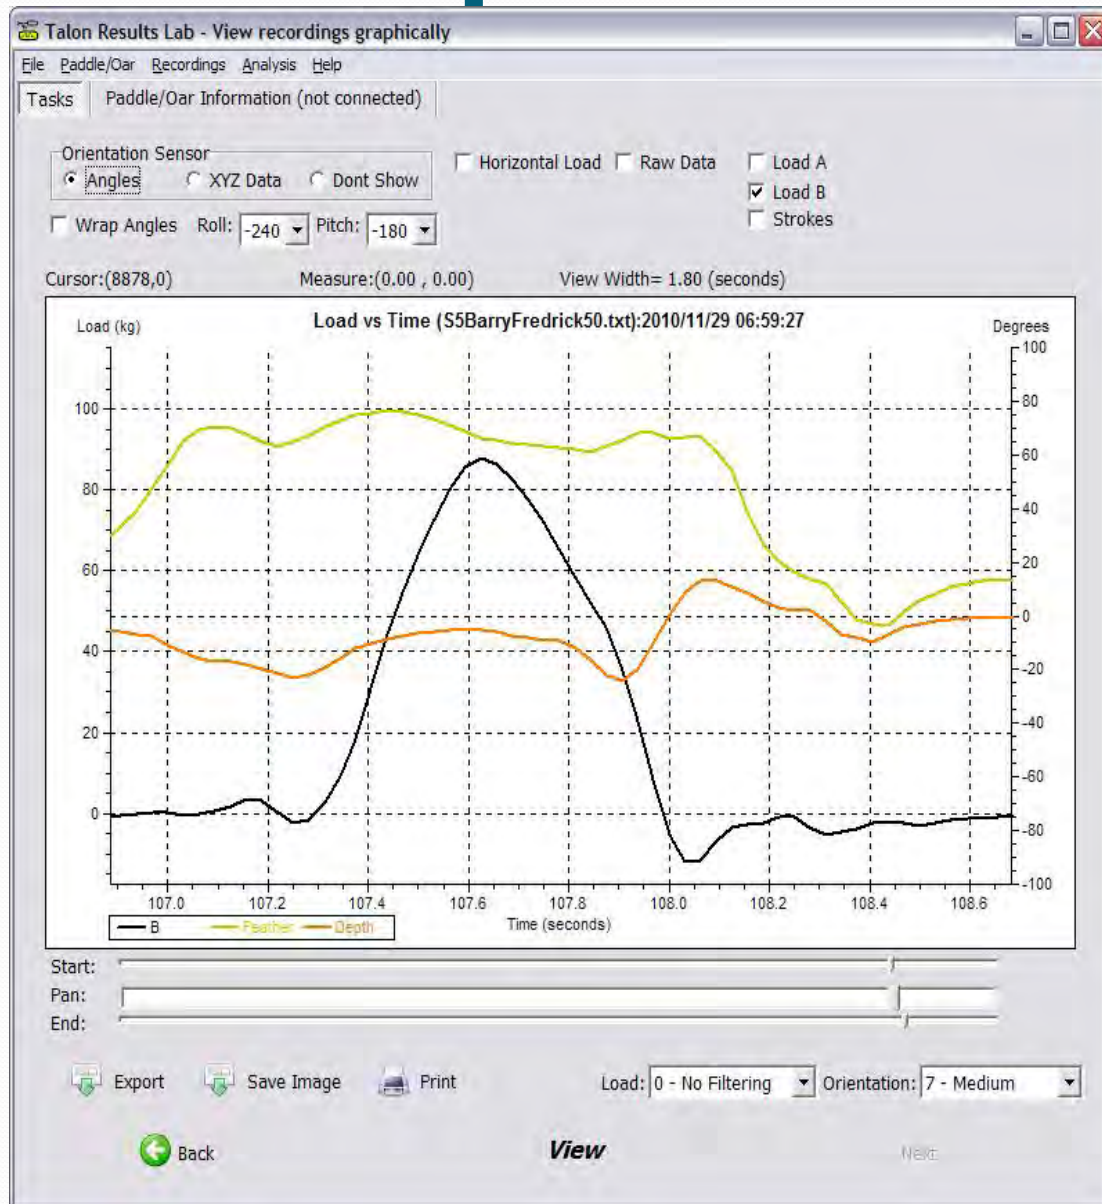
Talon Results Lab - View recordings graphically

File Paddle/Oar Recordings Analysis Help

Tasks | Paddle/Oar Information (not connected)

Orientation Sensor
Angles XYZ Data Dont Show

Horizontal Load Raw Data

Load A
Load B
Strokes

Wrap Angles Roll: -240 Pitch: -180

Cursor:(8878,0) Measure:(0.00 , 0.00) View Width= 1.80 (seconds)

Load vs Time (S5BarryFredrick50.txt):2010/11/29 06:59:27

Load (kg)

Degrees

100
80
60
40
20
0

100
80
60
40
20
0
-20
-40
-60
-80
-100

107.0 107.2 107.4 107.6 107.8 108.0 108.2 108.4 108.6

Time (seconds)

B Feather Depth

Start:
Pan:
End:

Export Save Image Print

Load: 0 - No Filtering Orientation: 7 - Medium

Back View Next